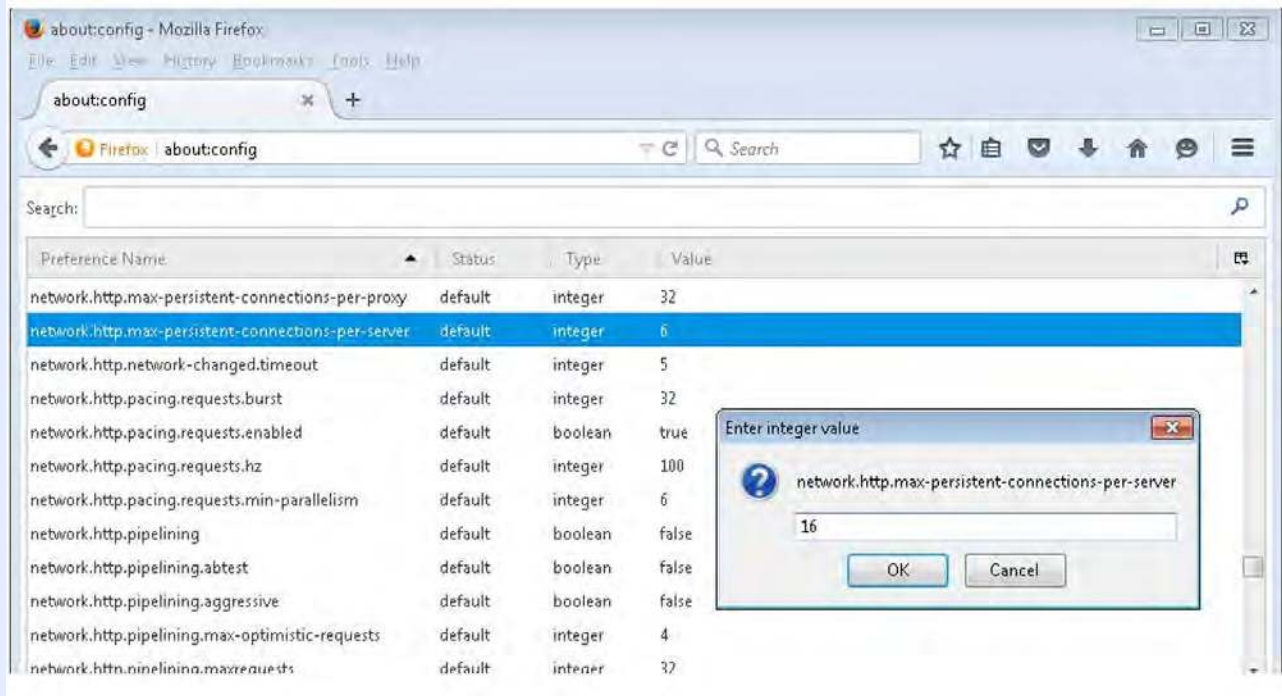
about:config - Mozilla Firefox

File Edit View History Bookmarks Tools Help

about:config

Firefox about:config

Search

Search:

| Preference Name | Status | Type | Value |
|---|---|---|---|
| network.http.max-persistent-connections-per-proxy | default | integer | 32 |
| network.http.max-persistent-connections-per-server | default | integer | 6 |
| network.http.network-changed.timeout | default | integer | 5 |
| network.http.pacing.requests.burst | default | integer | 32 |
| network.http.pacing.requests.enabled | default | boolean | true |
| network.http.pacing.requests.hz | default | integer | 100 |
| network.http.pacing.requests.min-parallelism | default | integer | 6 |
| network.http.pipelining | default | boolean | false |
| network.http.pipelining.abtest | default | boolean | false |
| network.http.pipelining.aggressive | default | boolean | false |
| network.http.pipelining.max-optimistic-requests | default | integer | 4 |
| network.http.pipelining.maxrequests | default | integer | 32 |

Enter integer value

network.http.max-persistent-connections-per-server

16

OK Cancel